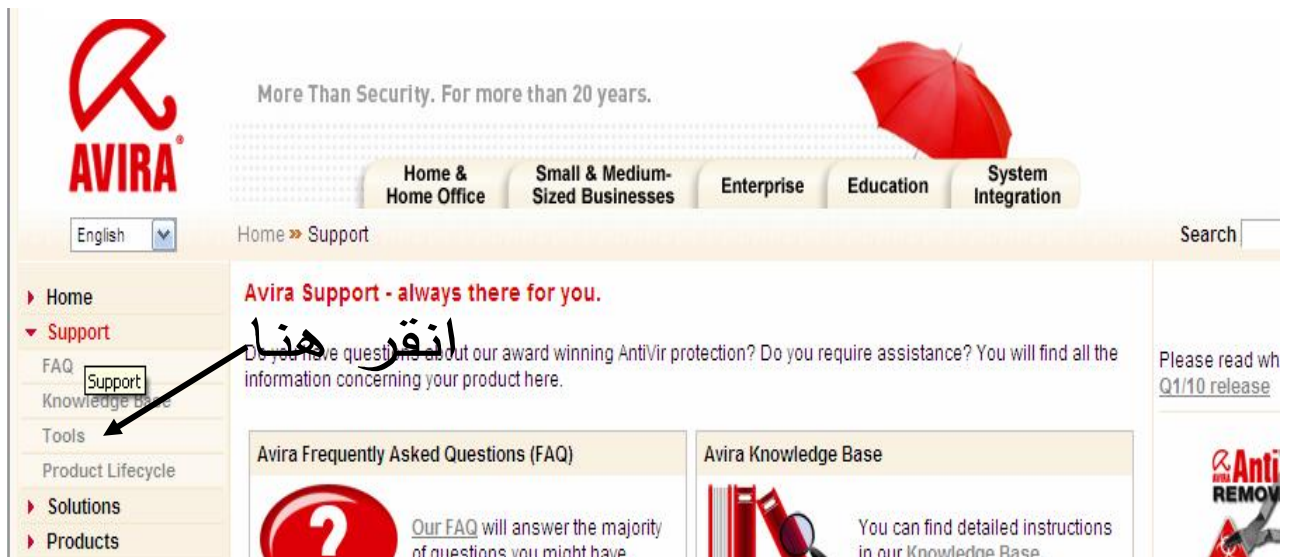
AVIRA

More Than Security. For more than 20 years.

Home & Home Office
Small & Medium-Sized Businesses
Enterprise
Education
System Integration

English

Home » Support

Search

Home
Support
FAQ
Support
Knowledge Base
Tools
Product Lifecycle
Solutions
Products

Avira Support - always there for you.

انقر هنا

D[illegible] questions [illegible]ut our award winning AntiVir protection? Do you require assistance? You will find all the information concerning your product here.

Please read wh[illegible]
Q1/10 release

Avira Frequently Asked Questions (FAQ)

Our FAQ will answer the majority of questions you might have

Avira Knowledge Base

You can find detailed instructions in our Knowledge Base

AntiVir
REMOV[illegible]